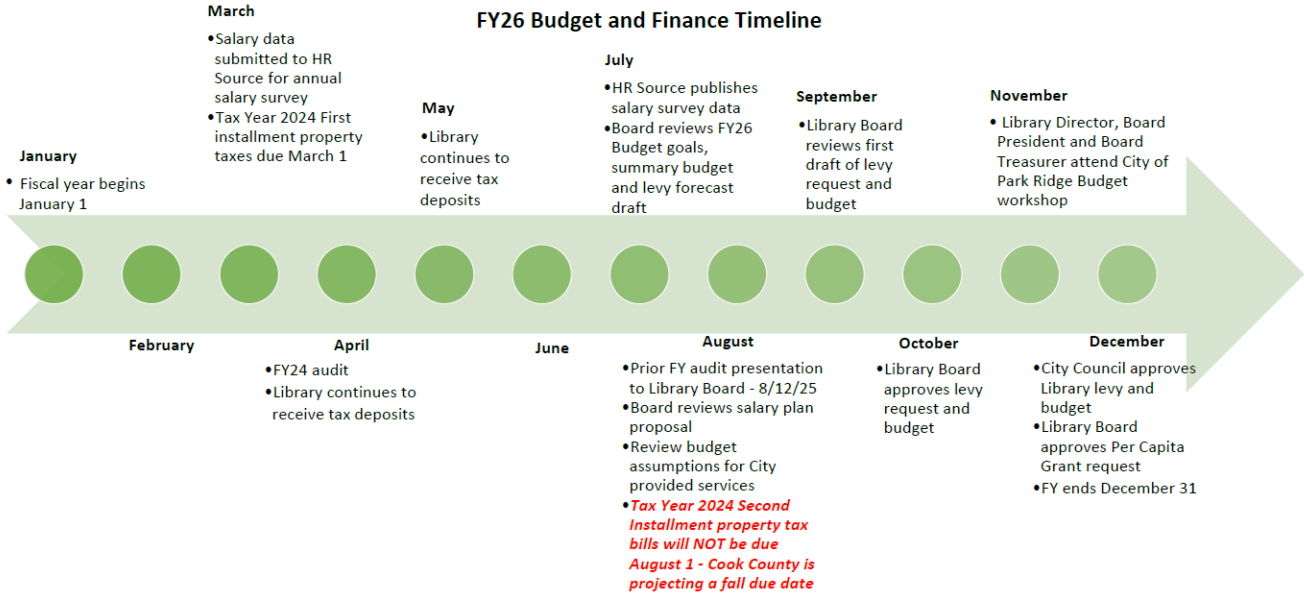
FY26 Budget and Finance Timeline

January
• Fiscal year begins January 1

February

March
•Salary data submitted to HR Source for annual salary survey
•Tax Year 2024 First installment property taxes due March 1

April
•FY24 audit
•Library continues to receive tax deposits

May
•Library continues to receive tax deposits

June

July
•HR Source publishes salary survey data
•Board reviews FY26 Budget goals, summary budget and levy forecast draft

August
•Prior FY audit presentation to Library Board - 8/12/25
•Board reviews salary plan proposal
•Review budget assumptions for City provided services
•Tax Year 2024 Second Installment property tax bills will NOT be due August 1 - Cook County is projecting a fall due date

September
•Library Board reviews first draft of levy request and budget

October
•Library Board approves levy request and budget

November
• Library Director, Board President and Board Treasurer attend City of Park Ridge Budget workshop

December
•City Council approves Library levy and budget
•Library Board approves Per Capita Grant request
•FY ends December 31